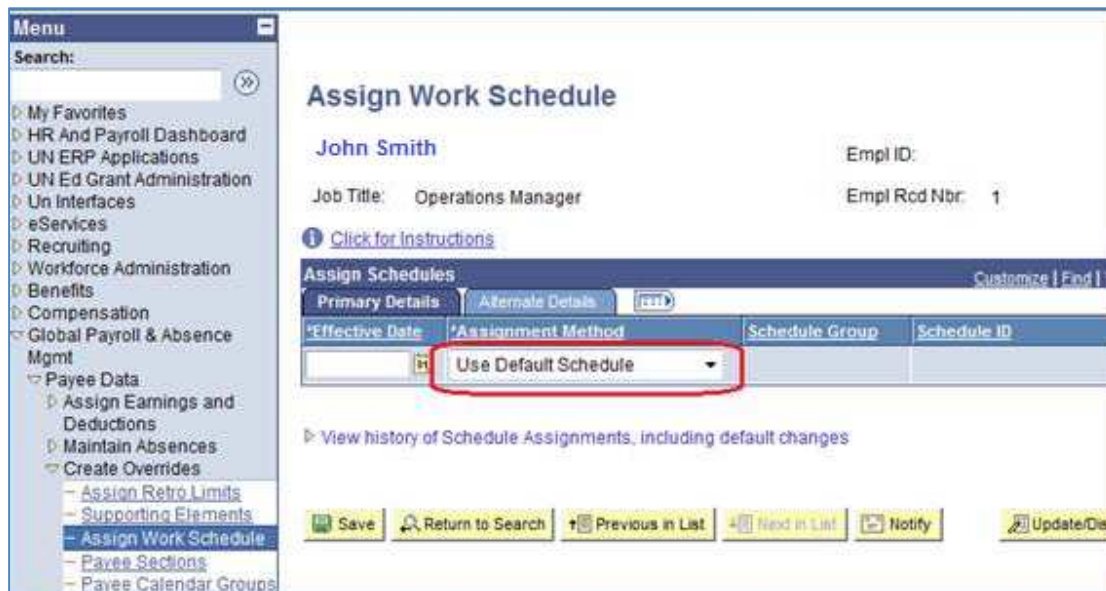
Menu

Search:

My Favorites
HR And Payroll Dashboard
UN ERP Applications
UN Ed Grant Administration
Un Interfaces
eServices
Recruiting
Workforce Administration
Benefits
Compensation
Global Payroll & Absence Mgmt
Payee Data
Assign Earnings and Deductions
Maintain Absences
Create Overrides
- Assign Retro Limits
- Supporting Elements
- Assign Work Schedule
- Payee Sections
- Payee Calendar Groups

Assign Work Schedule

John Smith

Empl ID:

Job Title: Operations Manager

Empl Rcd Nbr: 1

Click for Instructions

Assign Schedules

Customize | Find |

Primary Details | Alternate Details

| *Effective Date | *Assignment Method | Schedule Group | Schedule ID |
|---|---|---|---|
| | Use Default Schedule | | |

View history of Schedule Assignments, including default changes

Save | Return to Search | Previous in List | Next in List | Notify | Update/Di